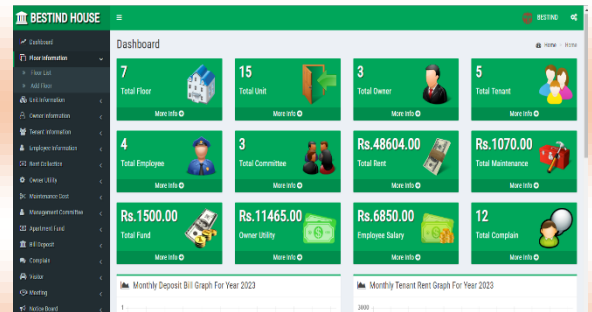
BESTIND HOUSE

BESTIND

Dashboard
Floor Information
Floor List
Add Floor
Unit Information
Owner Information
Tenant Information
Employee Information
Rent Collection
Owner Utility
Maintenance Cost
Management Committee
Apartment Fund
Bill Deposit
Complain
Visitor
Meeting
Notice Board

Dashboard

Home > Home

7
Total Floor
More Info

15
Total Unit
More Info

3
Total Owner
More Info

5
Total Tenant
More Info

4
Total Employee
More Info

3
Total Committee
More Info

Rs.48604.00
Total Rent
More Info

Rs.1070.00
Total Maintenance
More Info

Rs.1500.00
Total Fund
More Info

Rs.11465.00
Owner Utility
More Info

Rs.6850.00
Employee Salary
More Info

12
Total Complain
More Info

Monthly Deposit Bill Graph For Year 2023

1

Monthly Tenant Rent Graph For Year 2023

3000